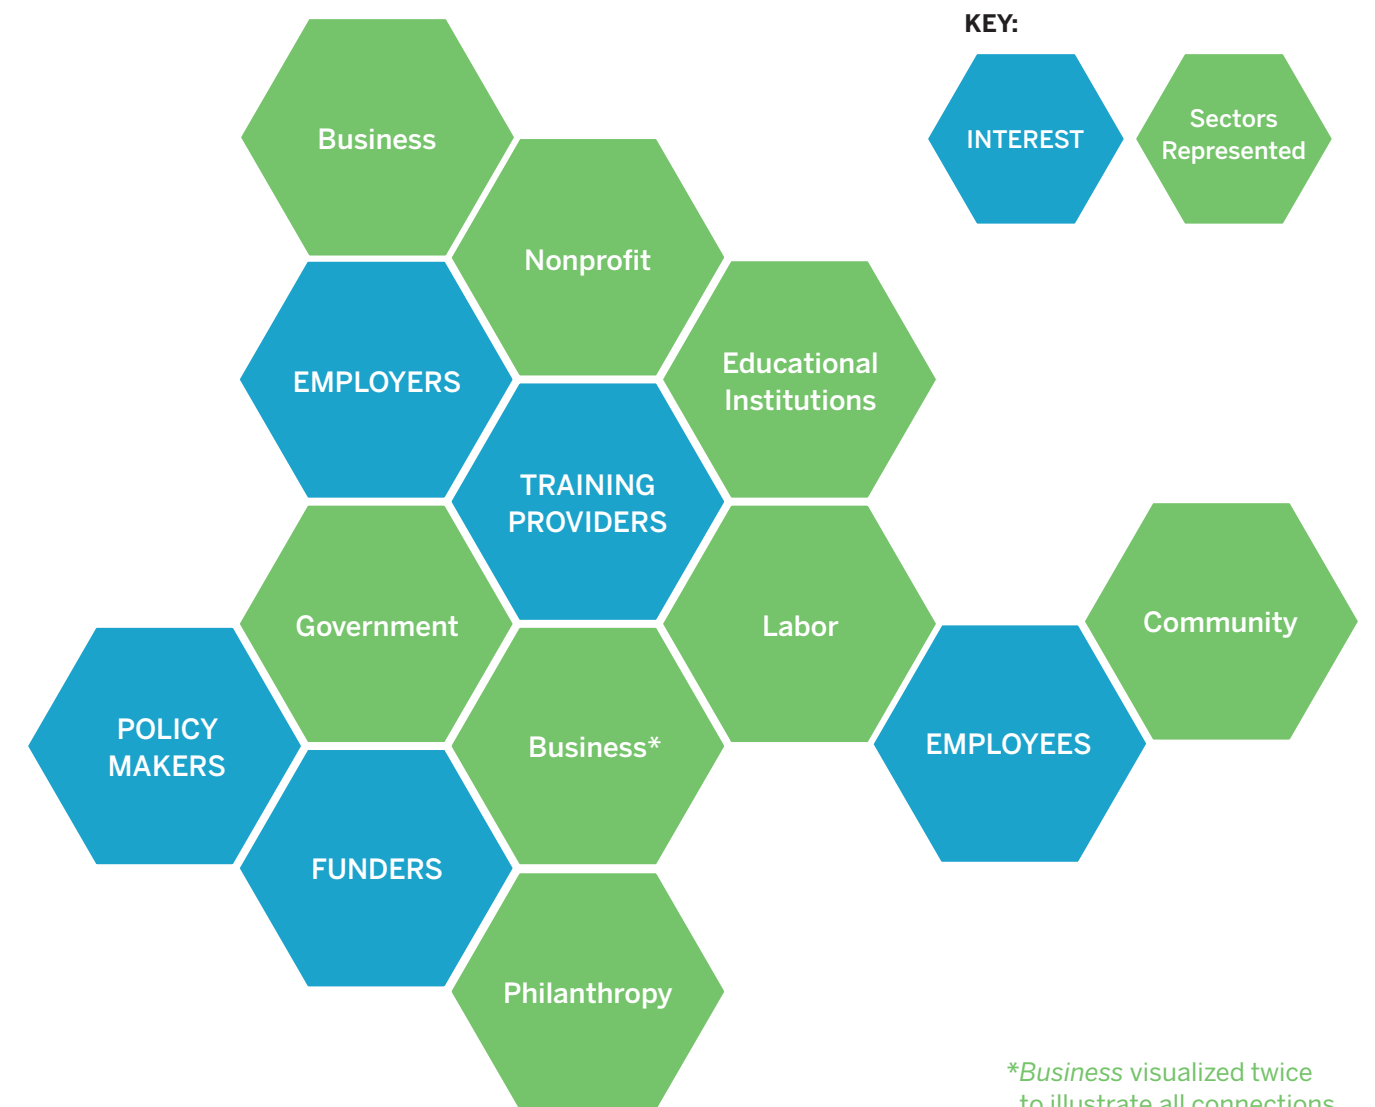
KEY:

INTEREST

Sectors Represented

Business

Nonprofit

EMPLOYERS

Educational Institutions

TRAINING PROVIDERS

Government

Labor

Community

POLICY MAKERS

Business*

EMPLOYEES

FUNDERS

Philanthropy

*Business visualized twice to illustrate all connections